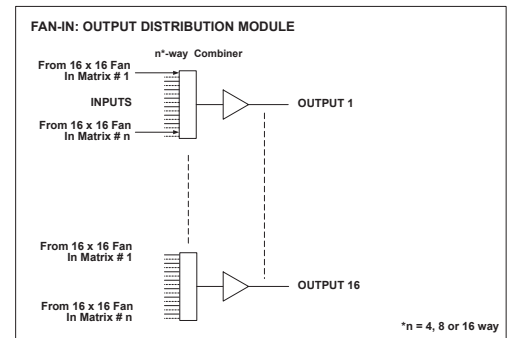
FAN-IN: OUTPUT DISTRIBUTION MODULE

n*-way Combiner

From 16 x 16 Fan In Matrix # 1

INPUTS

From 16 x 16 Fan In Matrix # n

OUTPUT 1

From 16 x 16 Fan In Matrix # 1

From 16 x 16 Fan In Matrix # n

OUTPUT 16

*n = 4, 8 or 16 way